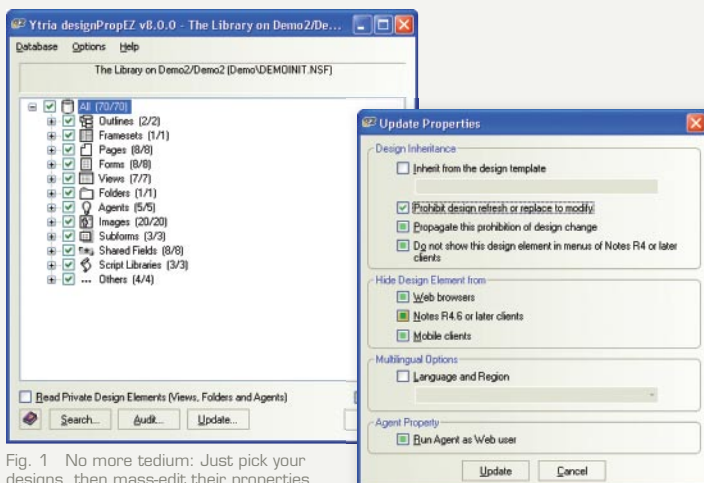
Ytria designPropEZ v8.0.0 - The Library on Demo2/De...

Database Options Help

The Library on Demo2/Demo2 (Demo\DEMOINIT.NSF)

All (70/70)
Outlines (2/2)
Framesets (1/1)
Pages (8/8)
Forms (8/8)
Views (7/7)
Folders (1/1)
Agents (5/5)
Images (20/20)
Subforms (3/3)
Shared Fields (8/8)
Script Libraries (3/3)
Others (4/4)

Read Private Design Elements (Views, Folders and Agents)

Search... Audit... Update...

Update Properties

Design Inheritance
Inherit from the design template
Prohibit design refresh or replace to modify
Propagate this prohibition of design change
Do not show this design element in menus of Notes R4 or later clients

Hide Design Element from
Web browsers
Notes R4.6 or later clients
Mobile clients

Multilingual Options
Language and Region

Agent Property
Run Agent as Web user

Update Cancel

Fig. 1 No more tedium: Just pick your designs, then mass-edit their properties